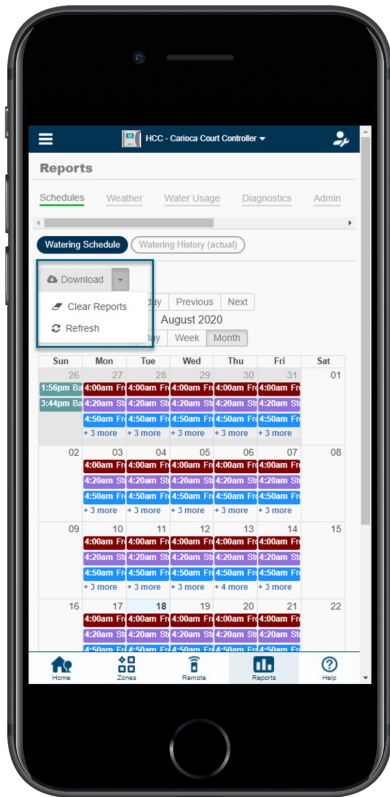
HCC - Carioca Court Controller

Reports

Schedules Weather Water Usage Diagnostics Admin

Watering Schedule Watering History (actual)

Download

Clear Reports

Refresh

day Previous Next

August 2020

y Week Month

| Sun | Mon | Tue | Wed | Thu | Fri | Sat |
|---|---|---|---|---|---|---|
| 26 1:56pm Ba 3:44pm Ba | 27 4:00am Fr 4:20am St 4:50am Fr + 3 more | 28 4:00am Fr 4:20am St 4:50am Fr + 3 more | 29 4:00am Fr 4:20am St 4:50am Fr + 3 more | 30 4:00am Fr 4:20am St 4:50am Fr + 3 more | 31 4:00am Fr 4:20am St 4:50am Fr + 3 more | 01 |
| 02 | 03 4:00am Fr 4:20am St 4:50am Fr + 3 more | 04 4:00am Fr 4:20am St 4:50am Fr + 3 more | 05 4:00am Fr 4:20am St 4:50am Fr + 3 more | 06 4:00am Fr 4:20am St 4:50am Fr + 3 more | 07 4:00am Fr 4:20am St 4:50am Fr + 3 more | 08 |
| 09 | 10 4:00am Fr 4:20am St 4:50am Fr + 3 more | 11 4:00am Fr 4:20am St 4:50am Fr + 3 more | 12 4:00am Fr 4:20am St 4:50am Fr + 3 more | 13 4:00am Fr 4:20am St 4:50am Fr + 4 more | 14 4:00am Fr 4:20am St 4:50am Fr + 3 more | 15 |
| 16 | 17 4:00am Fr 4:20am St 4:50am Fr | 18 4:00am Fr 4:20am St 4:50am Fr | 19 4:00am Fr 4:20am St 4:50am Fr | 20 4:00am Fr 4:20am St 4:50am Fr | 21 4:00am Fr 4:20am St 4:50am Fr | 22 |

Home Zones Remote Reports Help